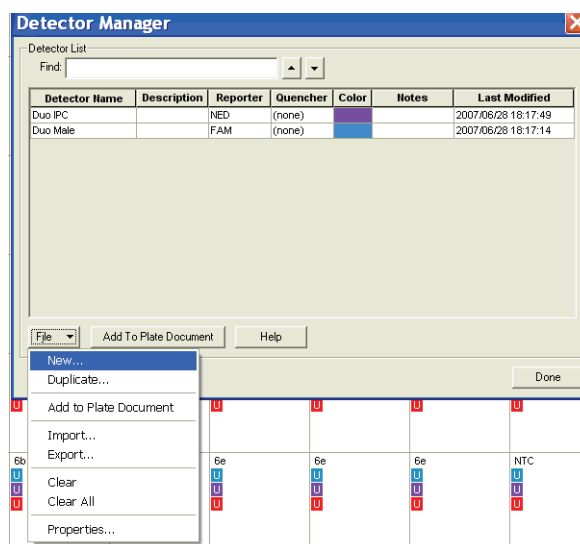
Detector Manager

Detector List

Find:

| Detector Name | Description | Reporter | Quencher | Color | Notes | Last Modified |
|---|---|---|---|---|---|---|
| Duo IPC | | NED | (none) | | | 2007/06/28 18:17:49 |
| Duo Male | | FAM | (none) | | | 2007/06/28 18:17:14 |

File

Add To Plate Document

Help

Done

New...
Duplicate...
Add to Plate Document
Import...
Export...
Clear
Clear All
Properties...

U U U U U

6b 6e 6e 6e NTC

U U U U U
U U U U U
U U U U U